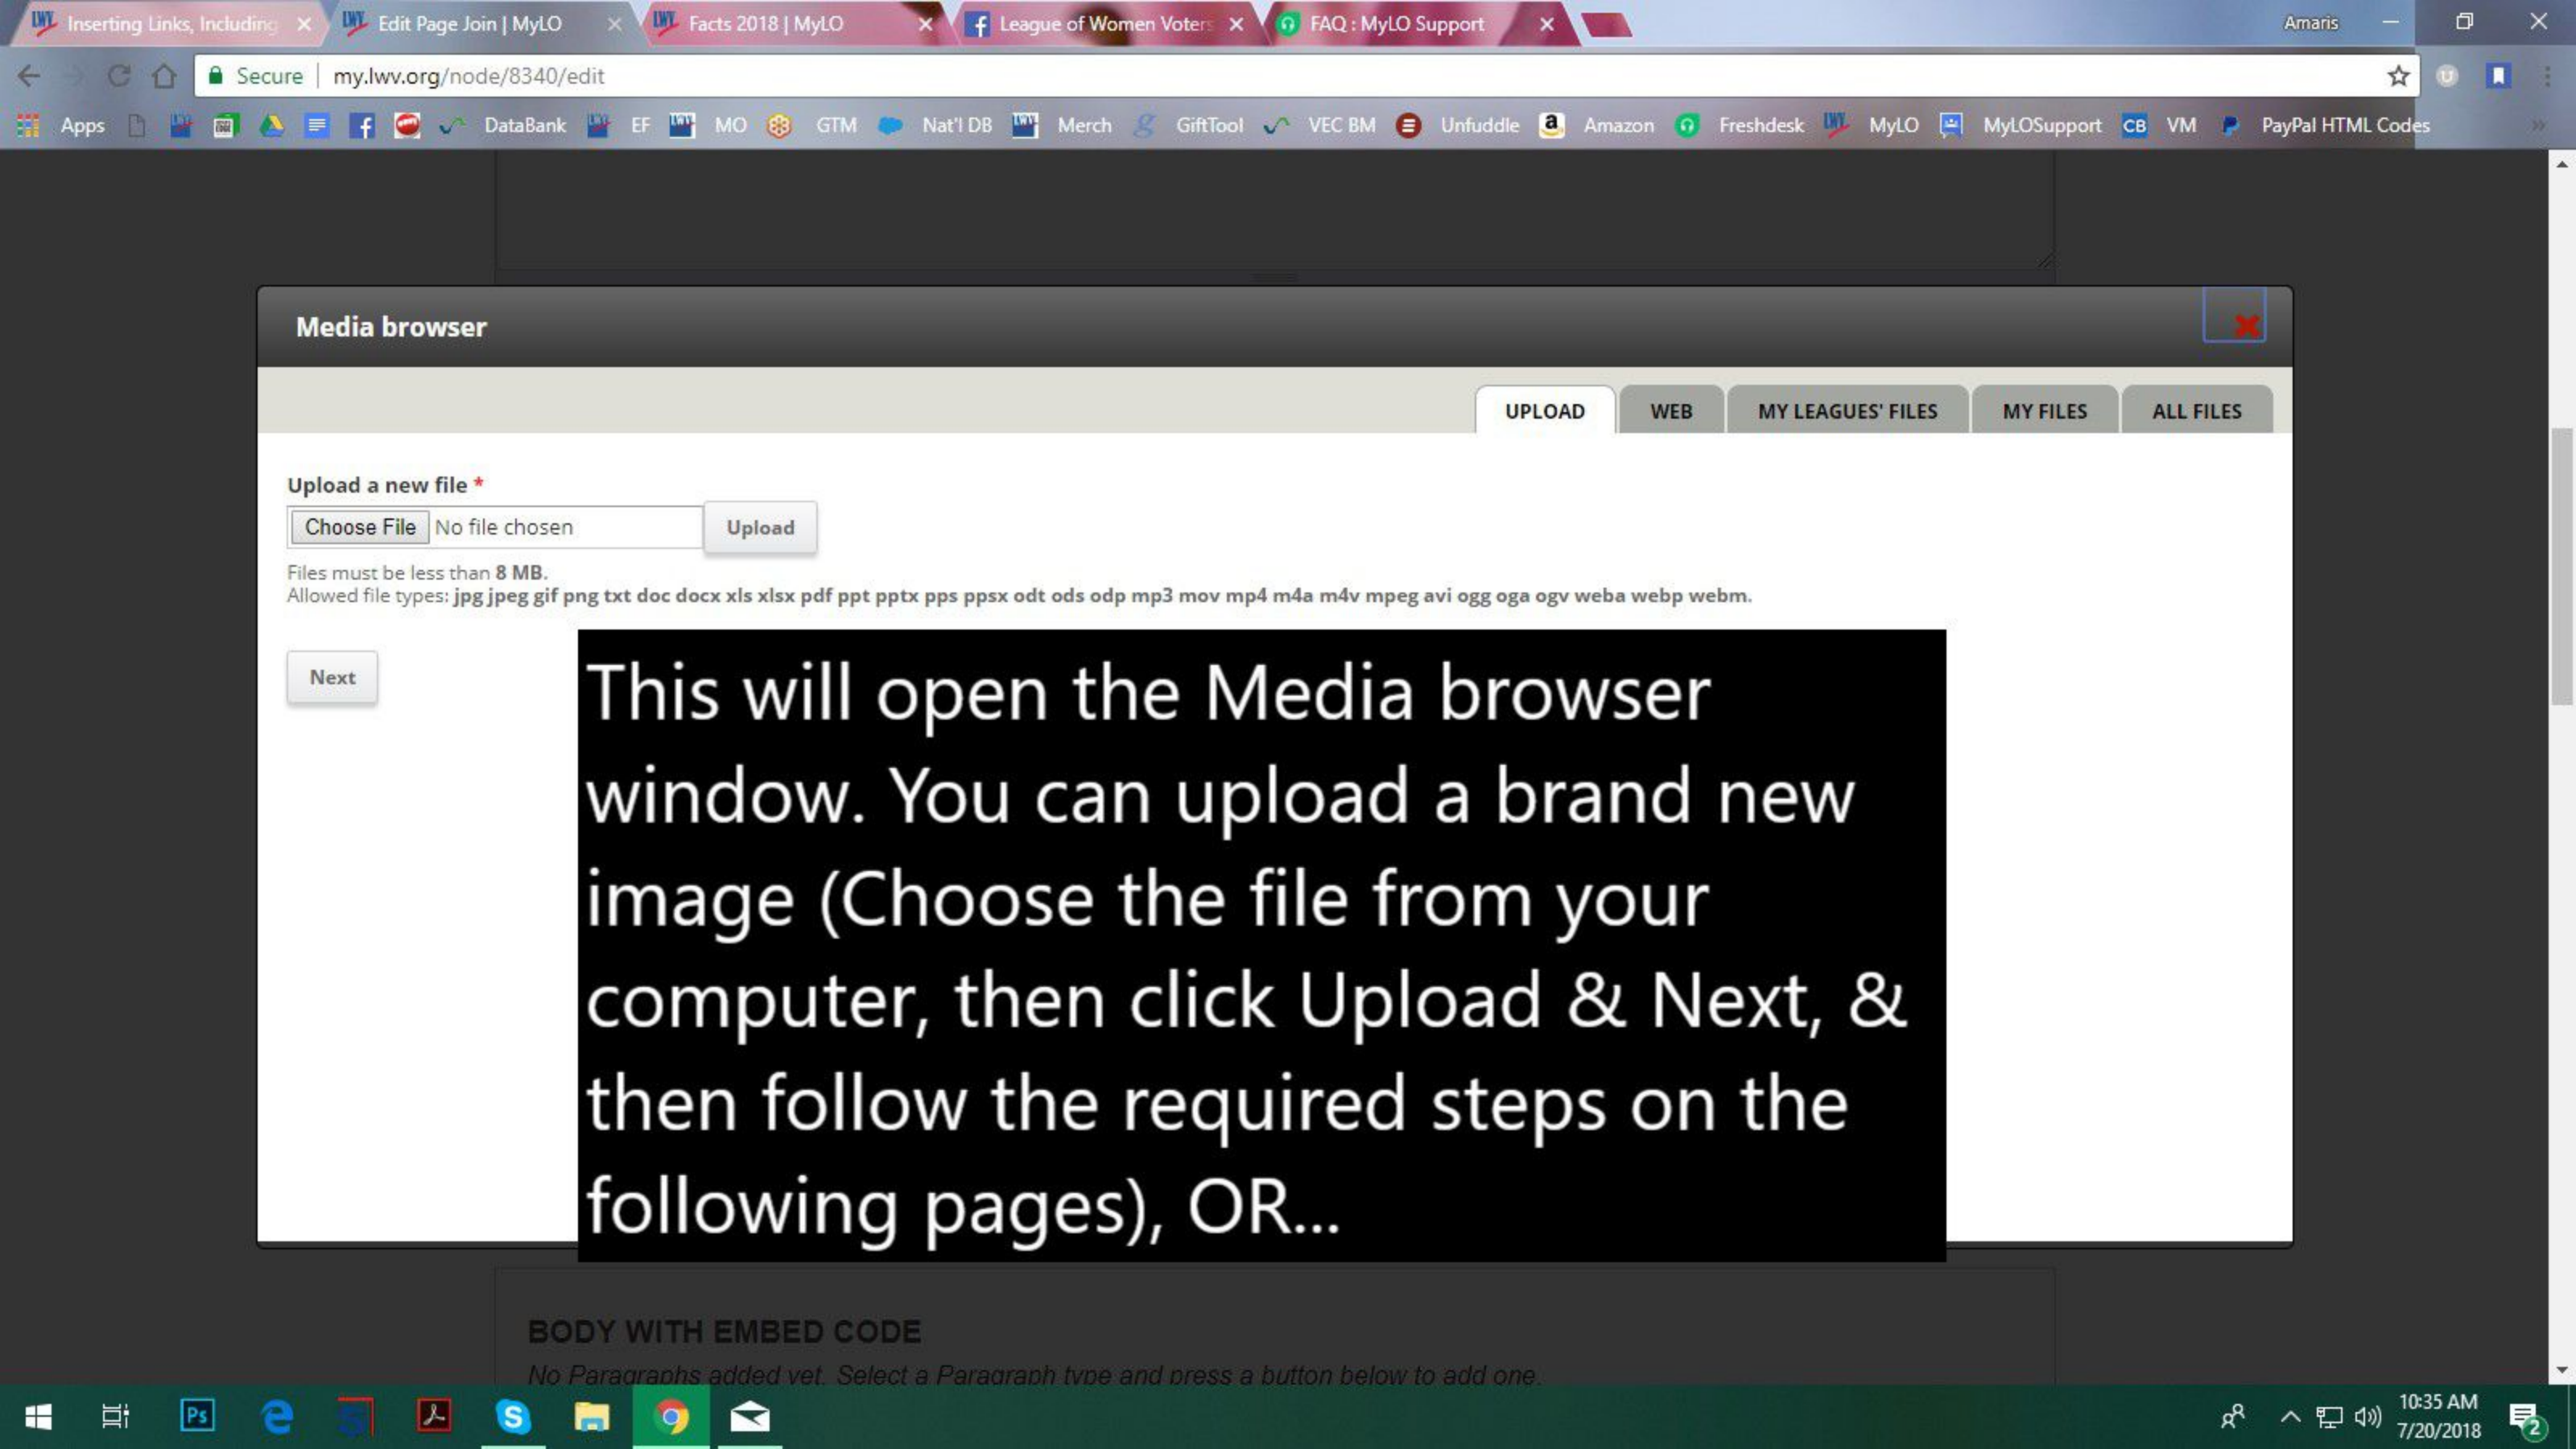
Inserting Links, Including ×
Edit Page Join | MyLO ×
Facts 2018 | MyLO ×
League of Women Voters ×
FAQ : MyLO Support ×
Amaris

Secure | my.lwv.org/node/8340/edit

Apps DataBank EF MO GTM Nat'l DB Merch GiftTool VEC BM Unfuddle Amazon Freshdesk MyLO MyLOSupport CB VM PayPal HTML Codes

Media browser

UPLOAD WEB MY LEAGUES' FILES MY FILES ALL FILES

Upload a new file *
Choose File No file chosen Upload
Files must be less than 8 MB.
Allowed file types: jpg jpeg gif png txt doc docx xls xlsx pdf ppt pptx pps ppsx odt ods odp mp3 mov mp4 m4a m4v mpeg avi ogg oga ogv weba webp webm.

Next

This will open the Media browser window. You can upload a brand new image (Choose the file from your computer, then click Upload & Next, & then follow the required steps on the following pages), OR...

BODY WITH EMBED CODE
No Paragraphs added yet. Select a Paragraph type and press a button below to add one.

10:35 AM
7/20/2018